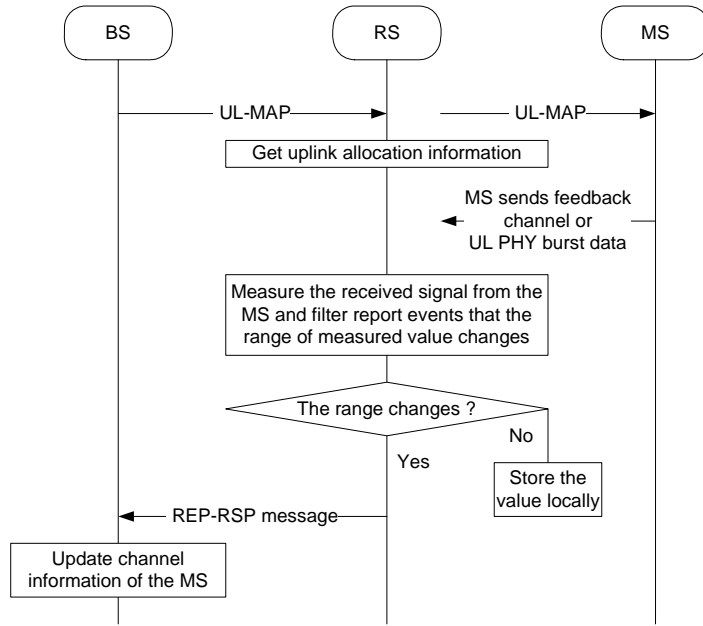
BS

RS

MS

UL-MAP

UL-MAP

Get uplink allocation information

MS sends feedback channel or UL PHY burst data

Measure the received signal from the MS and filter report events that the range of measured value changes

The range changes ?

No

Yes

Store the value locally

REP-RSP message

Update channel information of the MS